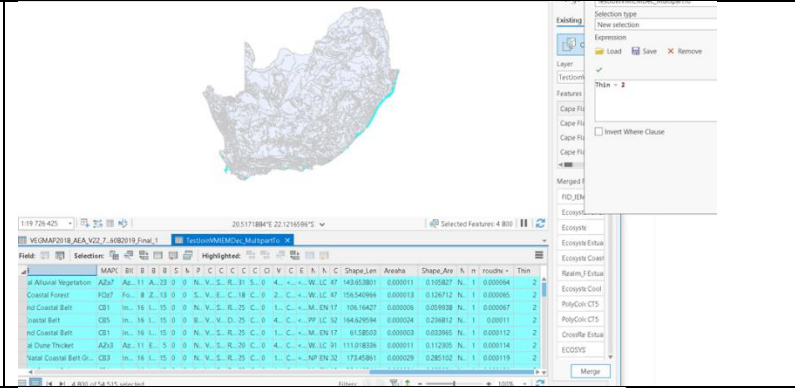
Existing
Selection type
New selection
Expression
Load Save Remove
Thin = 2
Invert Where Clause
Layer
TestJoin
Features
Cape Fla
Cape Fla
Cape Fla
Cape Fla
Merged F
FID_IEM
Ecosyste
Ecosyste
Ecosyste Estua
Ecosyste Coast
Realm_F Estua
Ecosyste Cool
PolyColc CTS
PolyColc CTS
CrossRe Estua
ECOSYS
Merge
1:19 726 425
20.5171884°E 22.1216596°S
Selected Features: 4 800
VEGMAP2018_AEA_V22_7...60B2019_Final_1
TestJoinWMIEMDec_MultipartFo
Field:
Selection:
Highlighted:

| | MAPC | BI | B | B | B | S | N | P | C | C | C | C | C | V | C | E | N | N | C | Shape_Len | Areaha | Shape_Are | N | n | roundn | Thin |
|---|---|---|---|---|---|---|---|---|---|---|---|---|---|---|---|---|---|---|---|---|---|---|---|---|---|---|
| al Alluvial Vegetation | AZa7 | Az... | 11 | A... | 23 | 0 | 0 | N... | V... | S... | R... | 31 | 5... | 0 | 4... | < | ... | W... | LC | 47 | 143.653801 | 0.000011 | 0.105827 | N | 0 | 0.000064 | 2 |
| Coastal Forest | FOz7 | Fo... | 8 | Z... | 13 | 0 | 0 | N... | V... | S... | C... | 18 | C... | 0 | 2... | < | ... | W... | LC | 47 | 156.540966 | 0.000013 | 0.126712 | N | 0 | 0.000065 | 2 |
| nd Coastal Belt | CB1 | In... | 16 | 1... | 15 | 0 | 0 | N... | V... | S... | R... | 25 | C... | 0 | 2... | < | ... | W... | EN | 17 | 106.16427 | 0.000006 | 0.059938 | N | 0 | 0.000067 | 2 |
| Coastal Belt | CB5 | In... | 16 | 1... | 15 | 0 | 0 | N... | V... | D... | R... | 25 | C... | 0 | 2... | < | ... | PP | LC | 52 | 164.629594 | 0.000024 | 0.236812 | N | 0 | 0.00011 | 2 |
| nd Coastal Belt | CB1 | In... | 16 | 1... | 15 | 0 | 0 | N... | V... | S... | R... | 25 | C... | 0 | 2... | < | ... | W... | EN | 17 | 61.58503 | 0.000003 | 0.033965 | N | 0 | 0.000112 | 2 |
| al Dune Thicket | AZs3 | Az... | 11 | 5... | 5 | 0 | 0 | N... | V... | S... | R... | 20 | C... | 0 | 2... | < | ... | W... | LC | 31 | 111.018336 | 0.000011 | 0.112305 | N | 0 | 0.000114 | 2 |
| Natal Coastal Belt Gr... | CB3 | In... | 16 | 1... | 15 | 0 | 0 | N... | V... | S... | R... | 25 | C... | 0 | 2... | < | ... | NP | EN | 32 | 173.45861 | 0.000029 | 0.285102 | N | 0 | 0.000119 | 2 |

4 800 of 54 515 selected
Filters:
100%